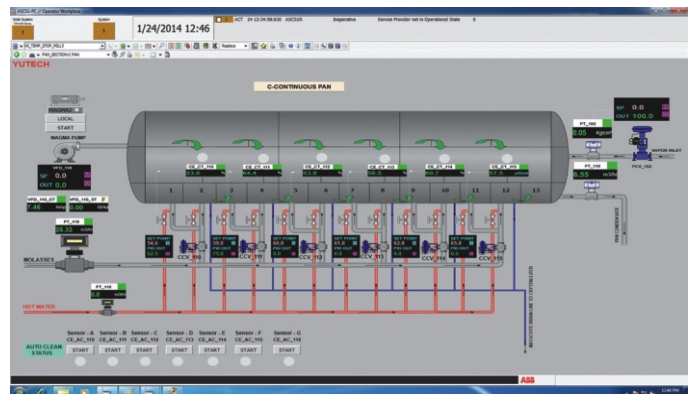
1/24/2014 12:46

YUTECH

C-CONTINUOUS PAN

LOCAL
START
MAGMA PUMP

SP 0.0
OUT 0.0

7.46
26.32

MOLASSES

HOT WATER

SP 0.0
OUT 100.0

0.05
6.55

VAPOR INLET

PCV_102

53.8
64.4
53.9
56.5
80.7
57.5

1 2 3 4 5 6 7 8 9 10 11 12 13

CCV_110
CCV_111
CCV_112
CCV_113
CCV_114
CCV_115

AUTO CLEAN STATUS

Sensor - A CE_AC_110 START
Sensor - B CE_AC_111 START
Sensor - C CE_AC_112 START
Sensor - D CE_AC_113 START
Sensor - E CE_AC_114 START
Sensor - F CE_AC_115 START
Sensor - G CE_AC_116 START

ABB